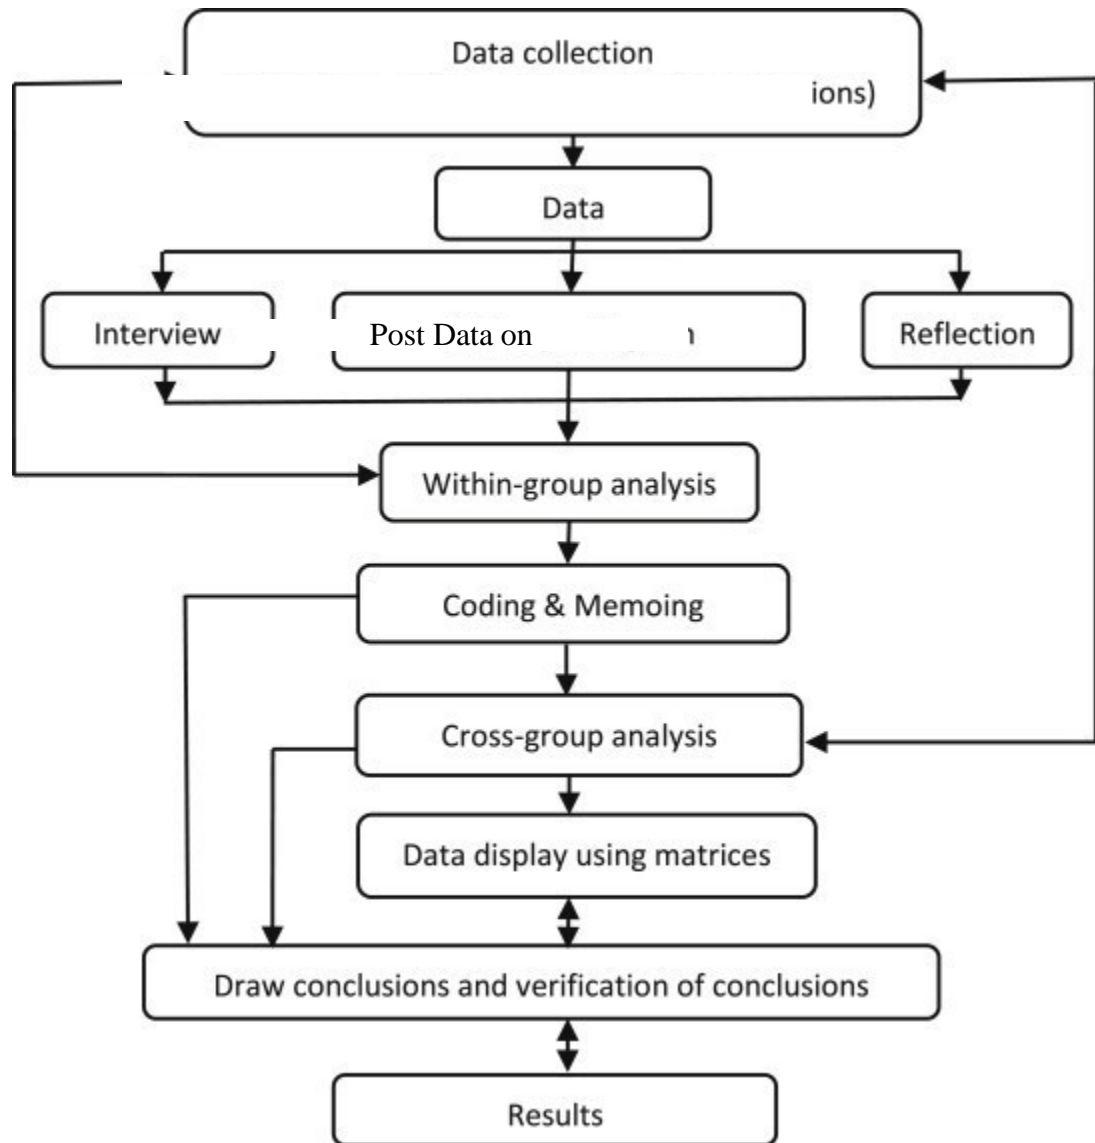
Data collection
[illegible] ions)

Data

Interview

Post Data on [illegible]

Reflection

Within-group analysis

Coding & Memoing

Cross-group analysis

Data display using matrices

Draw conclusions and verification of conclusions

Results